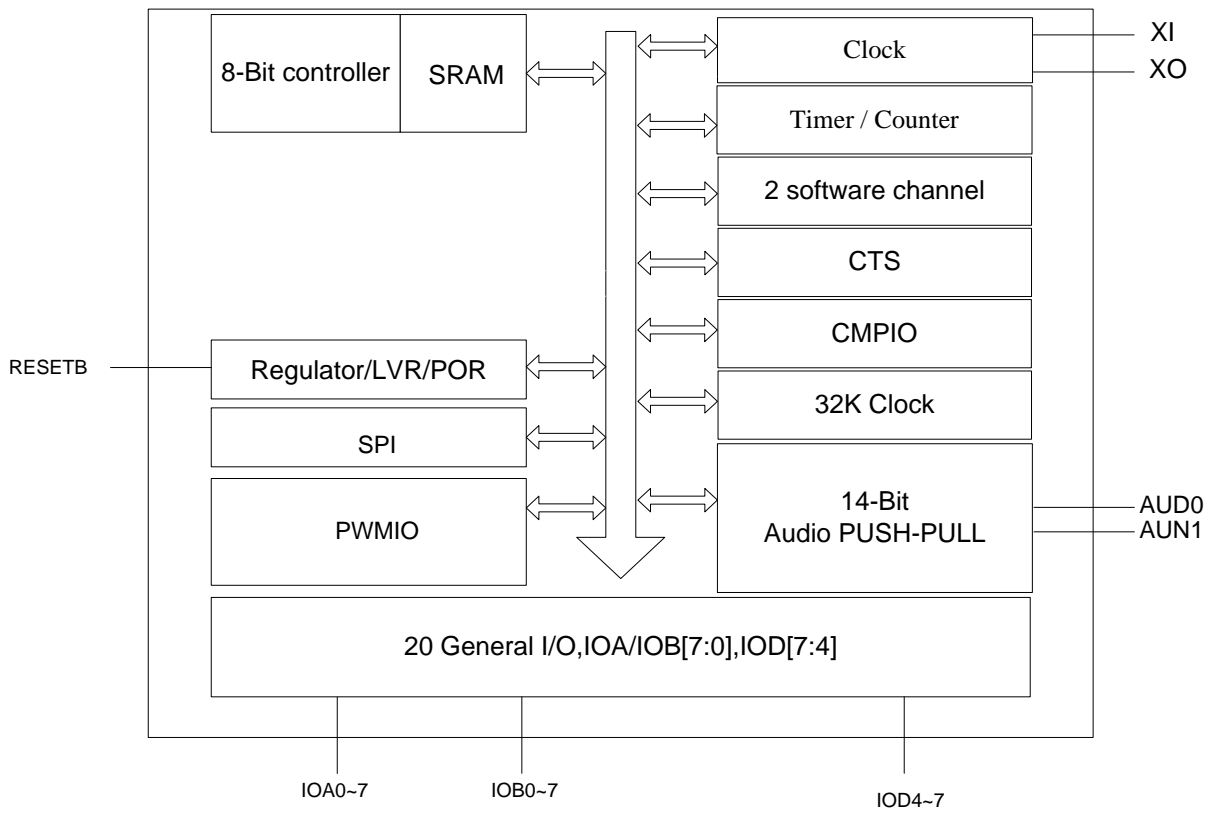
8-Bit controller

SRAM

Clock

XI

XO

Timer / Counter

2 software channel

CTS

CMPIO

RESETB

Regulator/LVR/POR

32K Clock

SPI

14-Bit
Audio PUSH-PULL

AUD0

AUN1

PWMIO

20 General I/O,IOA/IOB[7:0],IOD[7:4]

IOA0~7

IOB0~7

IOD4~7